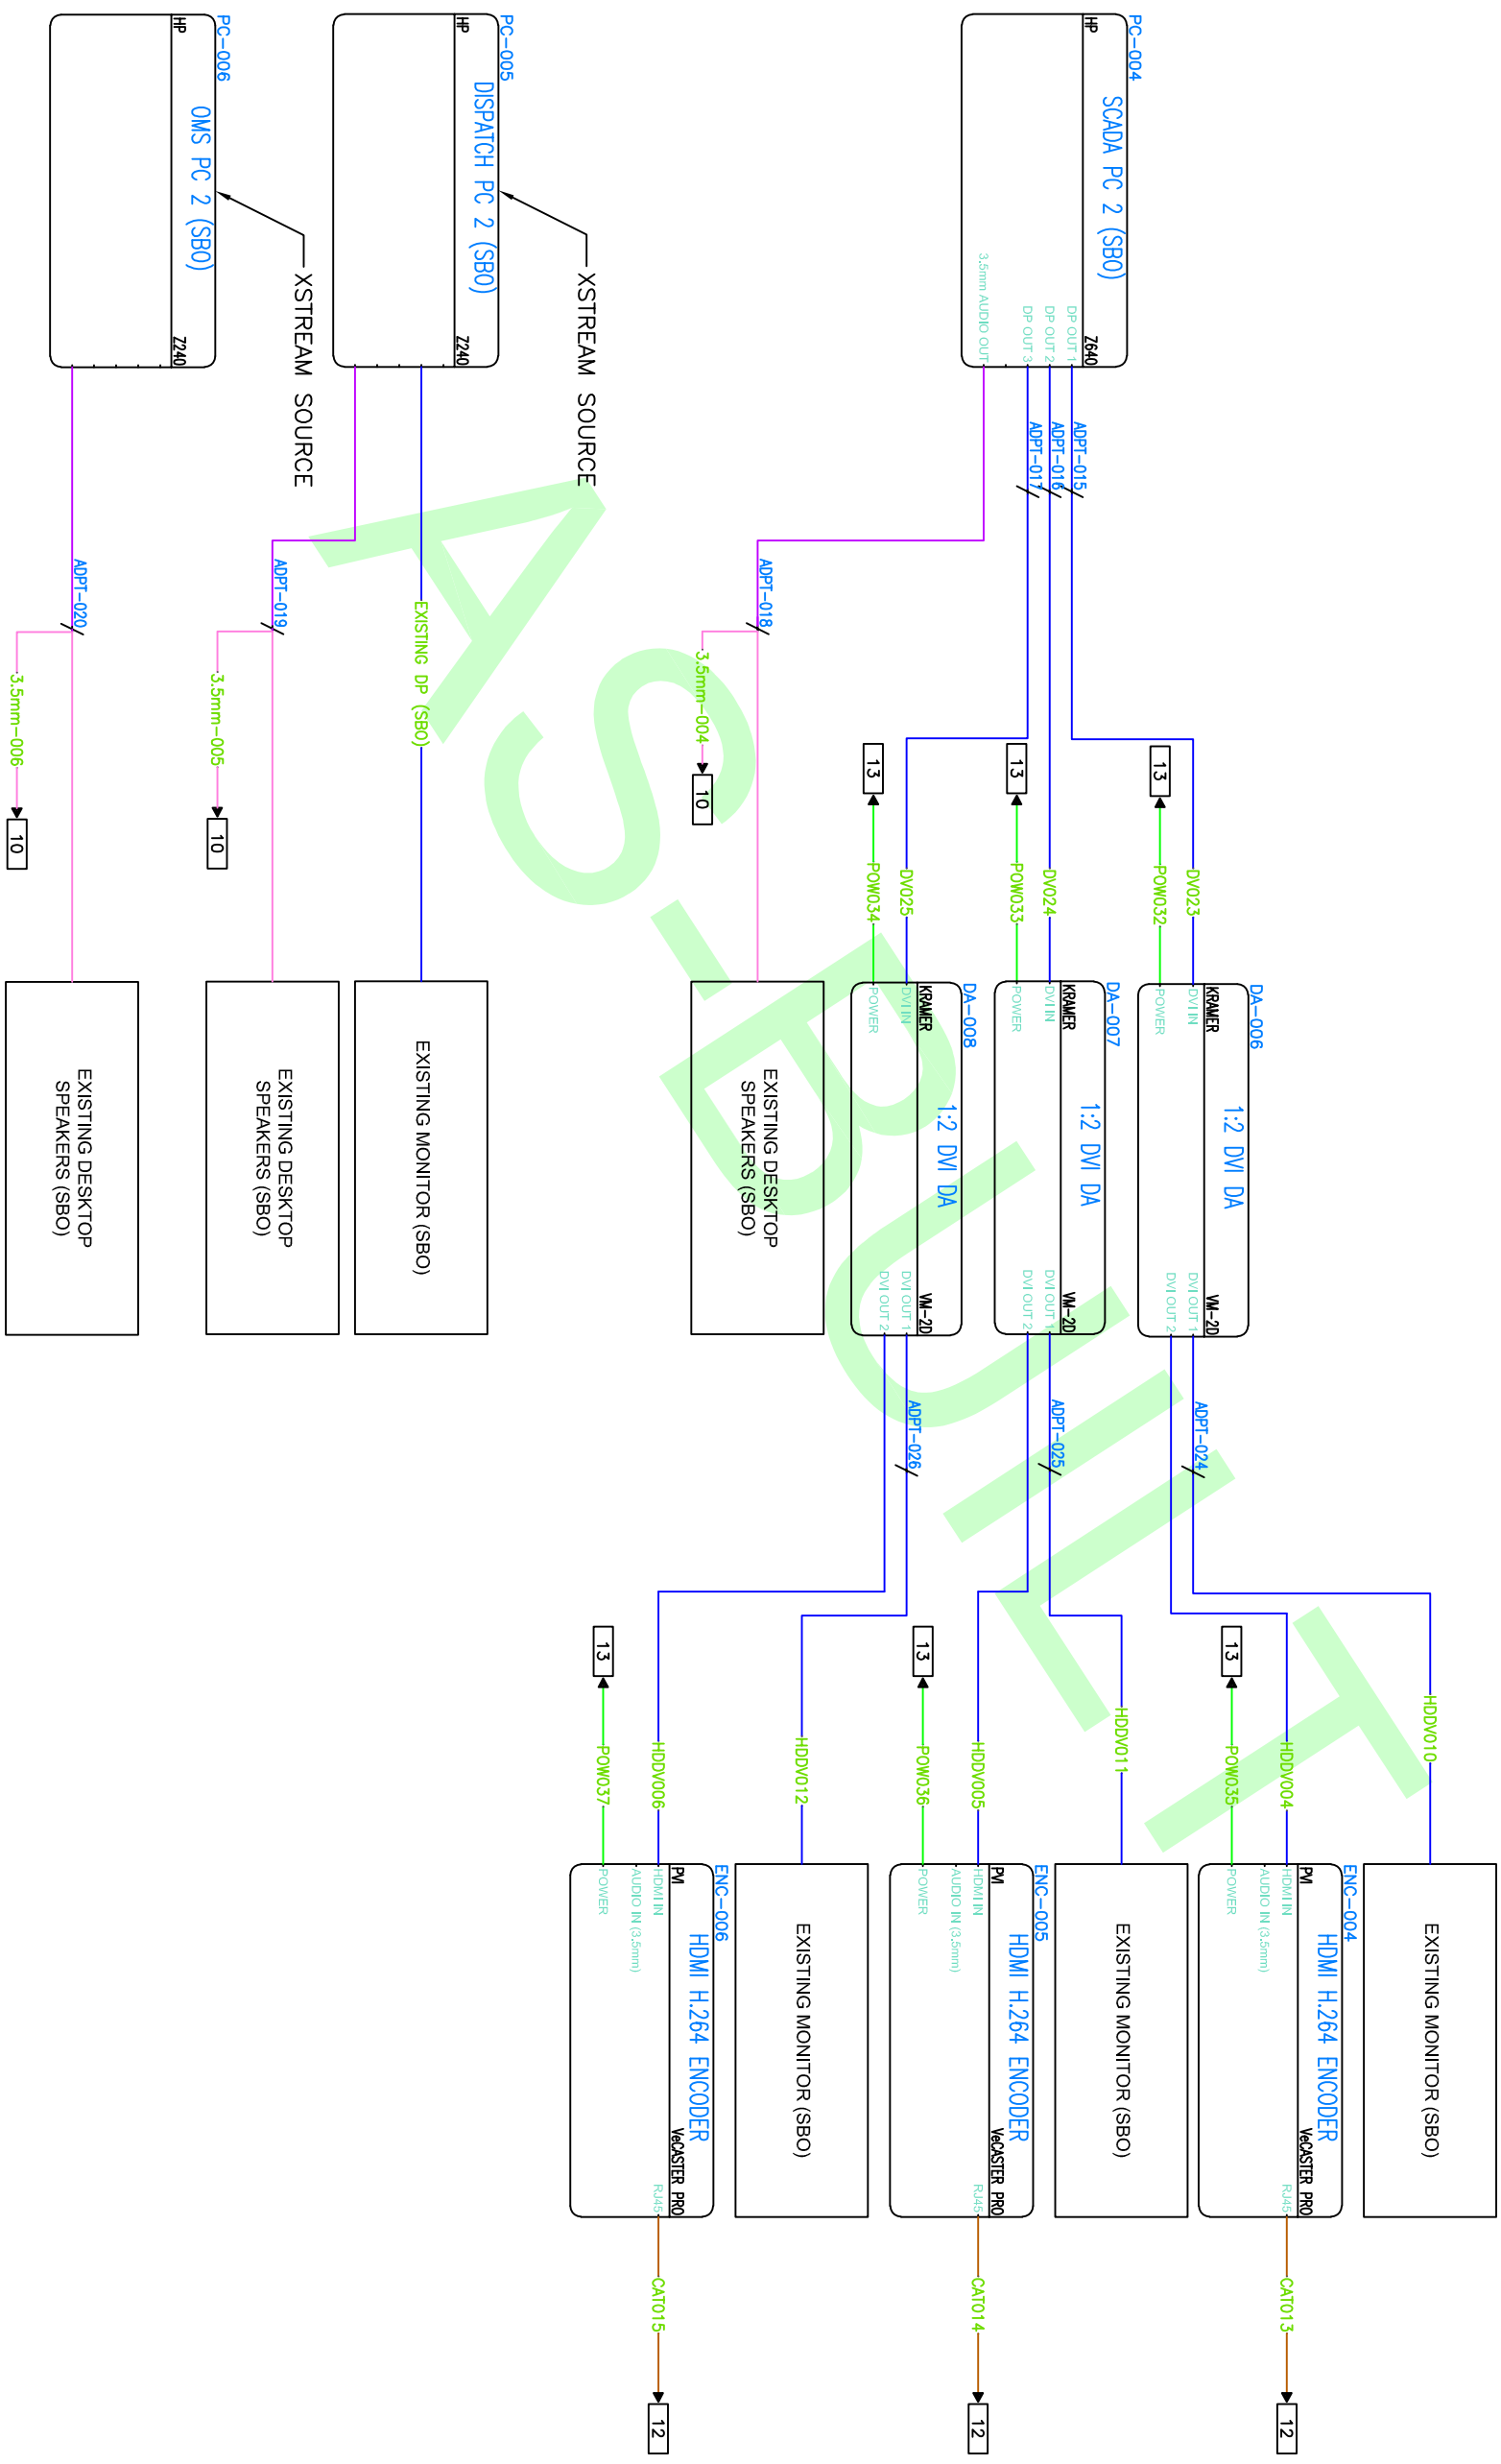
PC-006
HP
OMS PC 2 (SBO)
Z240
XSTREAM SOURCE

PC-005
HP
DISPATCH PC 2 (SBO)
Z240
XSTREAM SOURCE

PC-004
HP
SCADA PC 2 (SBO)
Z640
DP OUT 1
DP OUT 2
DP OUT 3
3.5mm AUDIO OUT

ADPT-015
ADPT-016
ADPT-017
ADPT-018
ADPT-019
ADPT-020

3.5mm-006
10
3.5mm-005
10
3.5mm-004
10
EXISTING DP (SBO)

13
POW034
DV025
13
POW033
DV024
13
POW032
DV023

DA-008
KRAMER
1:2 DVI DA
VM-2D
DVI IN
POWER
DVI OUT 1
DVI OUT 2

DA-007
KRAMER
1:2 DVI DA
VM-2D
DVI IN
POWER
DVI OUT 1
DVI OUT 2

DA-006
KRAMER
1:2 DVI DA
VM-2D
DVI IN
POWER
DVI OUT 1
DVI OUT 2

EXISTING DESKTOP SPEAKERS (SBO)
EXISTING DESKTOP SPEAKERS (SBO)
EXISTING MONITOR (SBO)
EXISTING DESKTOP SPEAKERS (SBO)

ADPT-026
ADPT-025
ADPT-024

13
POW037
HDDV006
HDDV012
13
POW036
HDDV005
HDDV011
13
POW035
HDDV004
HDDV010

ENC-006
PM
HDMI H.264 ENCODER
VeCASTER PRO
HDMI IN
AUDIO IN (3.5mm)
POWER
RJ45
CAT015
12

EXISTING MONITOR (SBO)

ENC-005
PM
HDMI H.264 ENCODER
VeCASTER PRO
HDMI IN
AUDIO IN (3.5mm)
POWER
RJ45
CAT014
12

EXISTING MONITOR (SBO)

ENC-004
PM
HDMI H.264 ENCODER
VeCASTER PRO
HDMI IN
AUDIO IN (3.5mm)
POWER
RJ45
CAT013
12

EXISTING MONITOR (SBO)

AS-BUILT